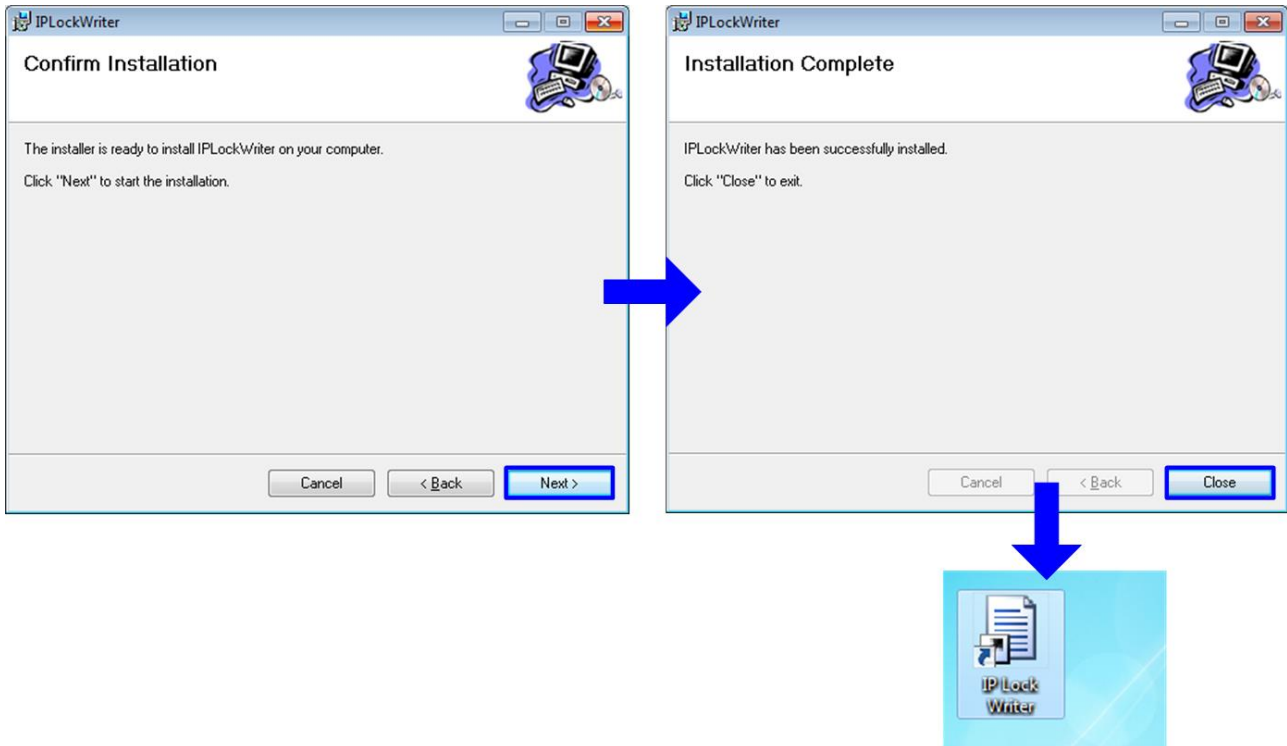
IPLockWriter

Confirm Installation

The installer is ready to install IPLockWriter on your computer.

Click "Next" to start the installation.

Cancel
< Back
Next >

IPLockWriter

Installation Complete

IPLockWriter has been successfully installed.

Click "Close" to exit.

Cancel
< Back
Close

IP Lock Writer